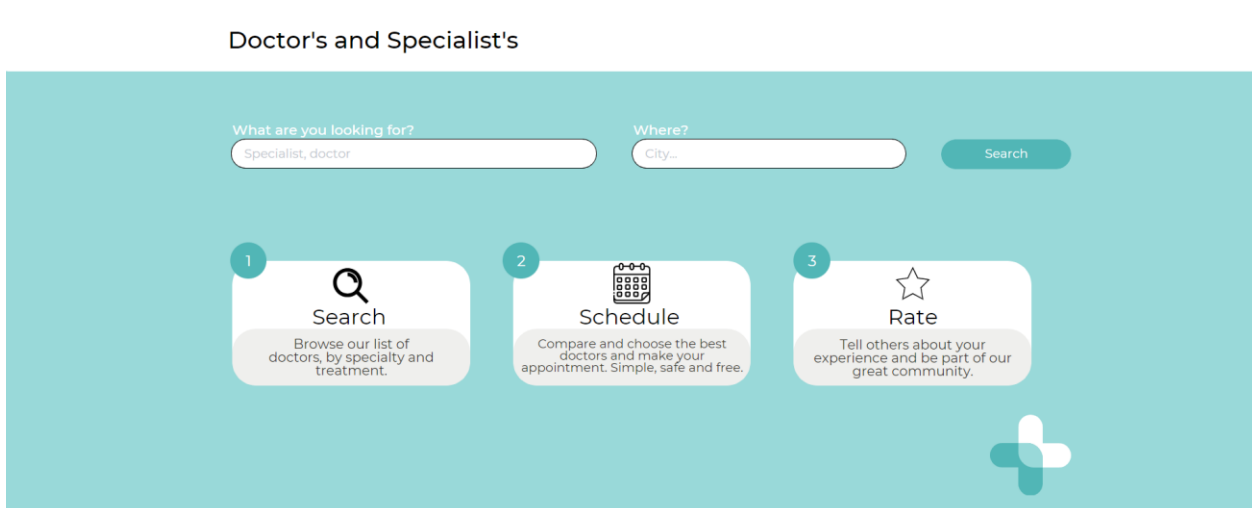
Doctor's and Specialist's

What are you looking for?
Specialist, doctor

Where?
City...

Search

1
Search
Browse our list of doctors, by specialty and treatment.

2
Schedule
Compare and choose the best doctors and make your appointment. Simple, safe and free.

3
Rate
Tell others about your experience and be part of our great community.